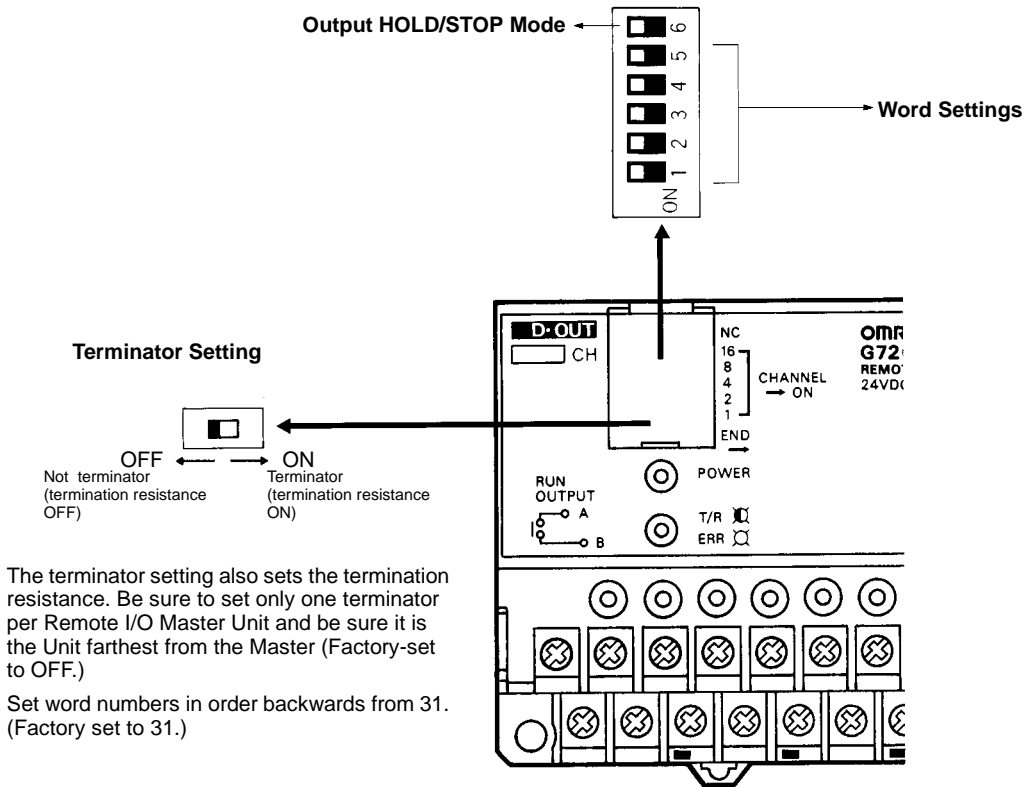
Output HOLD/STOP Mode

6
5
4
3
2
1
ON

Word Settings

Terminator Setting

OFF
Not terminator (termination resistance OFF)

ON
Terminator (termination resistance ON)

D·OUT
CH
NC
16
8
4
2
1
CHANNEL
→ ON
END
POWER
RUN
OUTPUT
A
B
T/R
ERR

omr
G72
REMO
24VD

The terminator setting also sets the termination resistance. Be sure to set only one terminator per Remote I/O Master Unit and be sure it is the Unit farthest from the Master (Factory-set to OFF.)

Set word numbers in order backwards from 31. (Factory set to 31.)